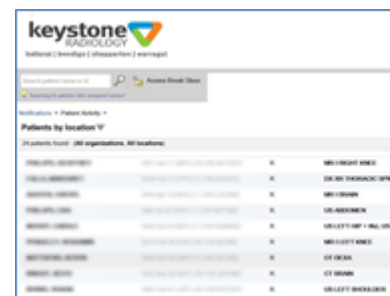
keystone
RADIOLOGY
ballarat | bendigo | shepparton | warragul

Search patient name or ID
Access Break Glass
Searching for patients with compound names?

Notifications > Patient Activity >

Patients by location

24 patients found (All organizations, All locations)

| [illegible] | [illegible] | R | MR RIGHT KNEE |
|---|---|---|---|
| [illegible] | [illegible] | R | DX XR THORACIC SPINE |
| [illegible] | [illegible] | R | MR BRAIN |
| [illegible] | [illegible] | R | US ABDOMEN |
| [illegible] | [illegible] | R | US LEFT HIP + INJ, US |
| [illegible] | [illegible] | R | MR LEFT KNEE |
| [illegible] | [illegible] | R | CT DEXA |
| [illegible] | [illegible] | R | CT BRAIN |
| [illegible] | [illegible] | R | US LEFT SHOULDER |